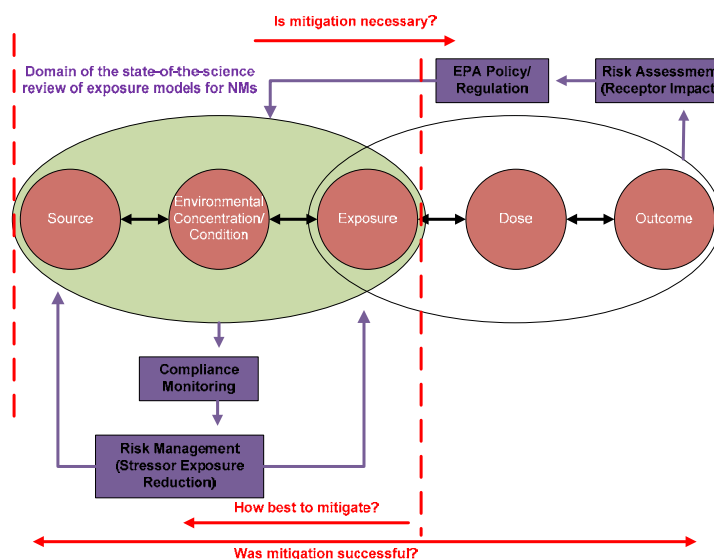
Is mitigation necessary?

Domain of the state-of-the-science review of exposure models for NMs

EPA Policy/ Regulation

Risk Assessmen (Receptor Impact

Source

Environmental Concentration/ Condition

Exposure

Dose

Outcome

Compliance Monitoring

Risk Management (Stressor Exposure Reduction)

How best to mitigate?

Was mitigation successful?